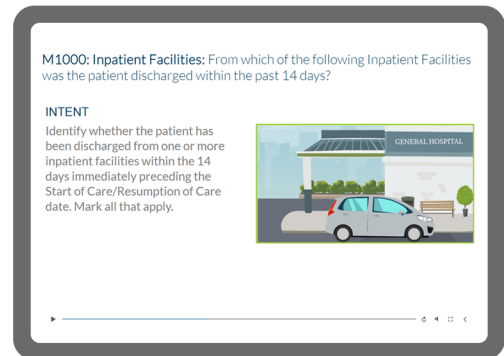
M1000: Inpatient Facilities: From which of the following Inpatient Facilities was the patient discharged within the past 14 days?

INTENT

Identify whether the patient has been discharged from one or more inpatient facilities within the 14 days immediately preceding the Start of Care/Resumption of Care date. Mark all that apply.

GENERAL HOSPITAL